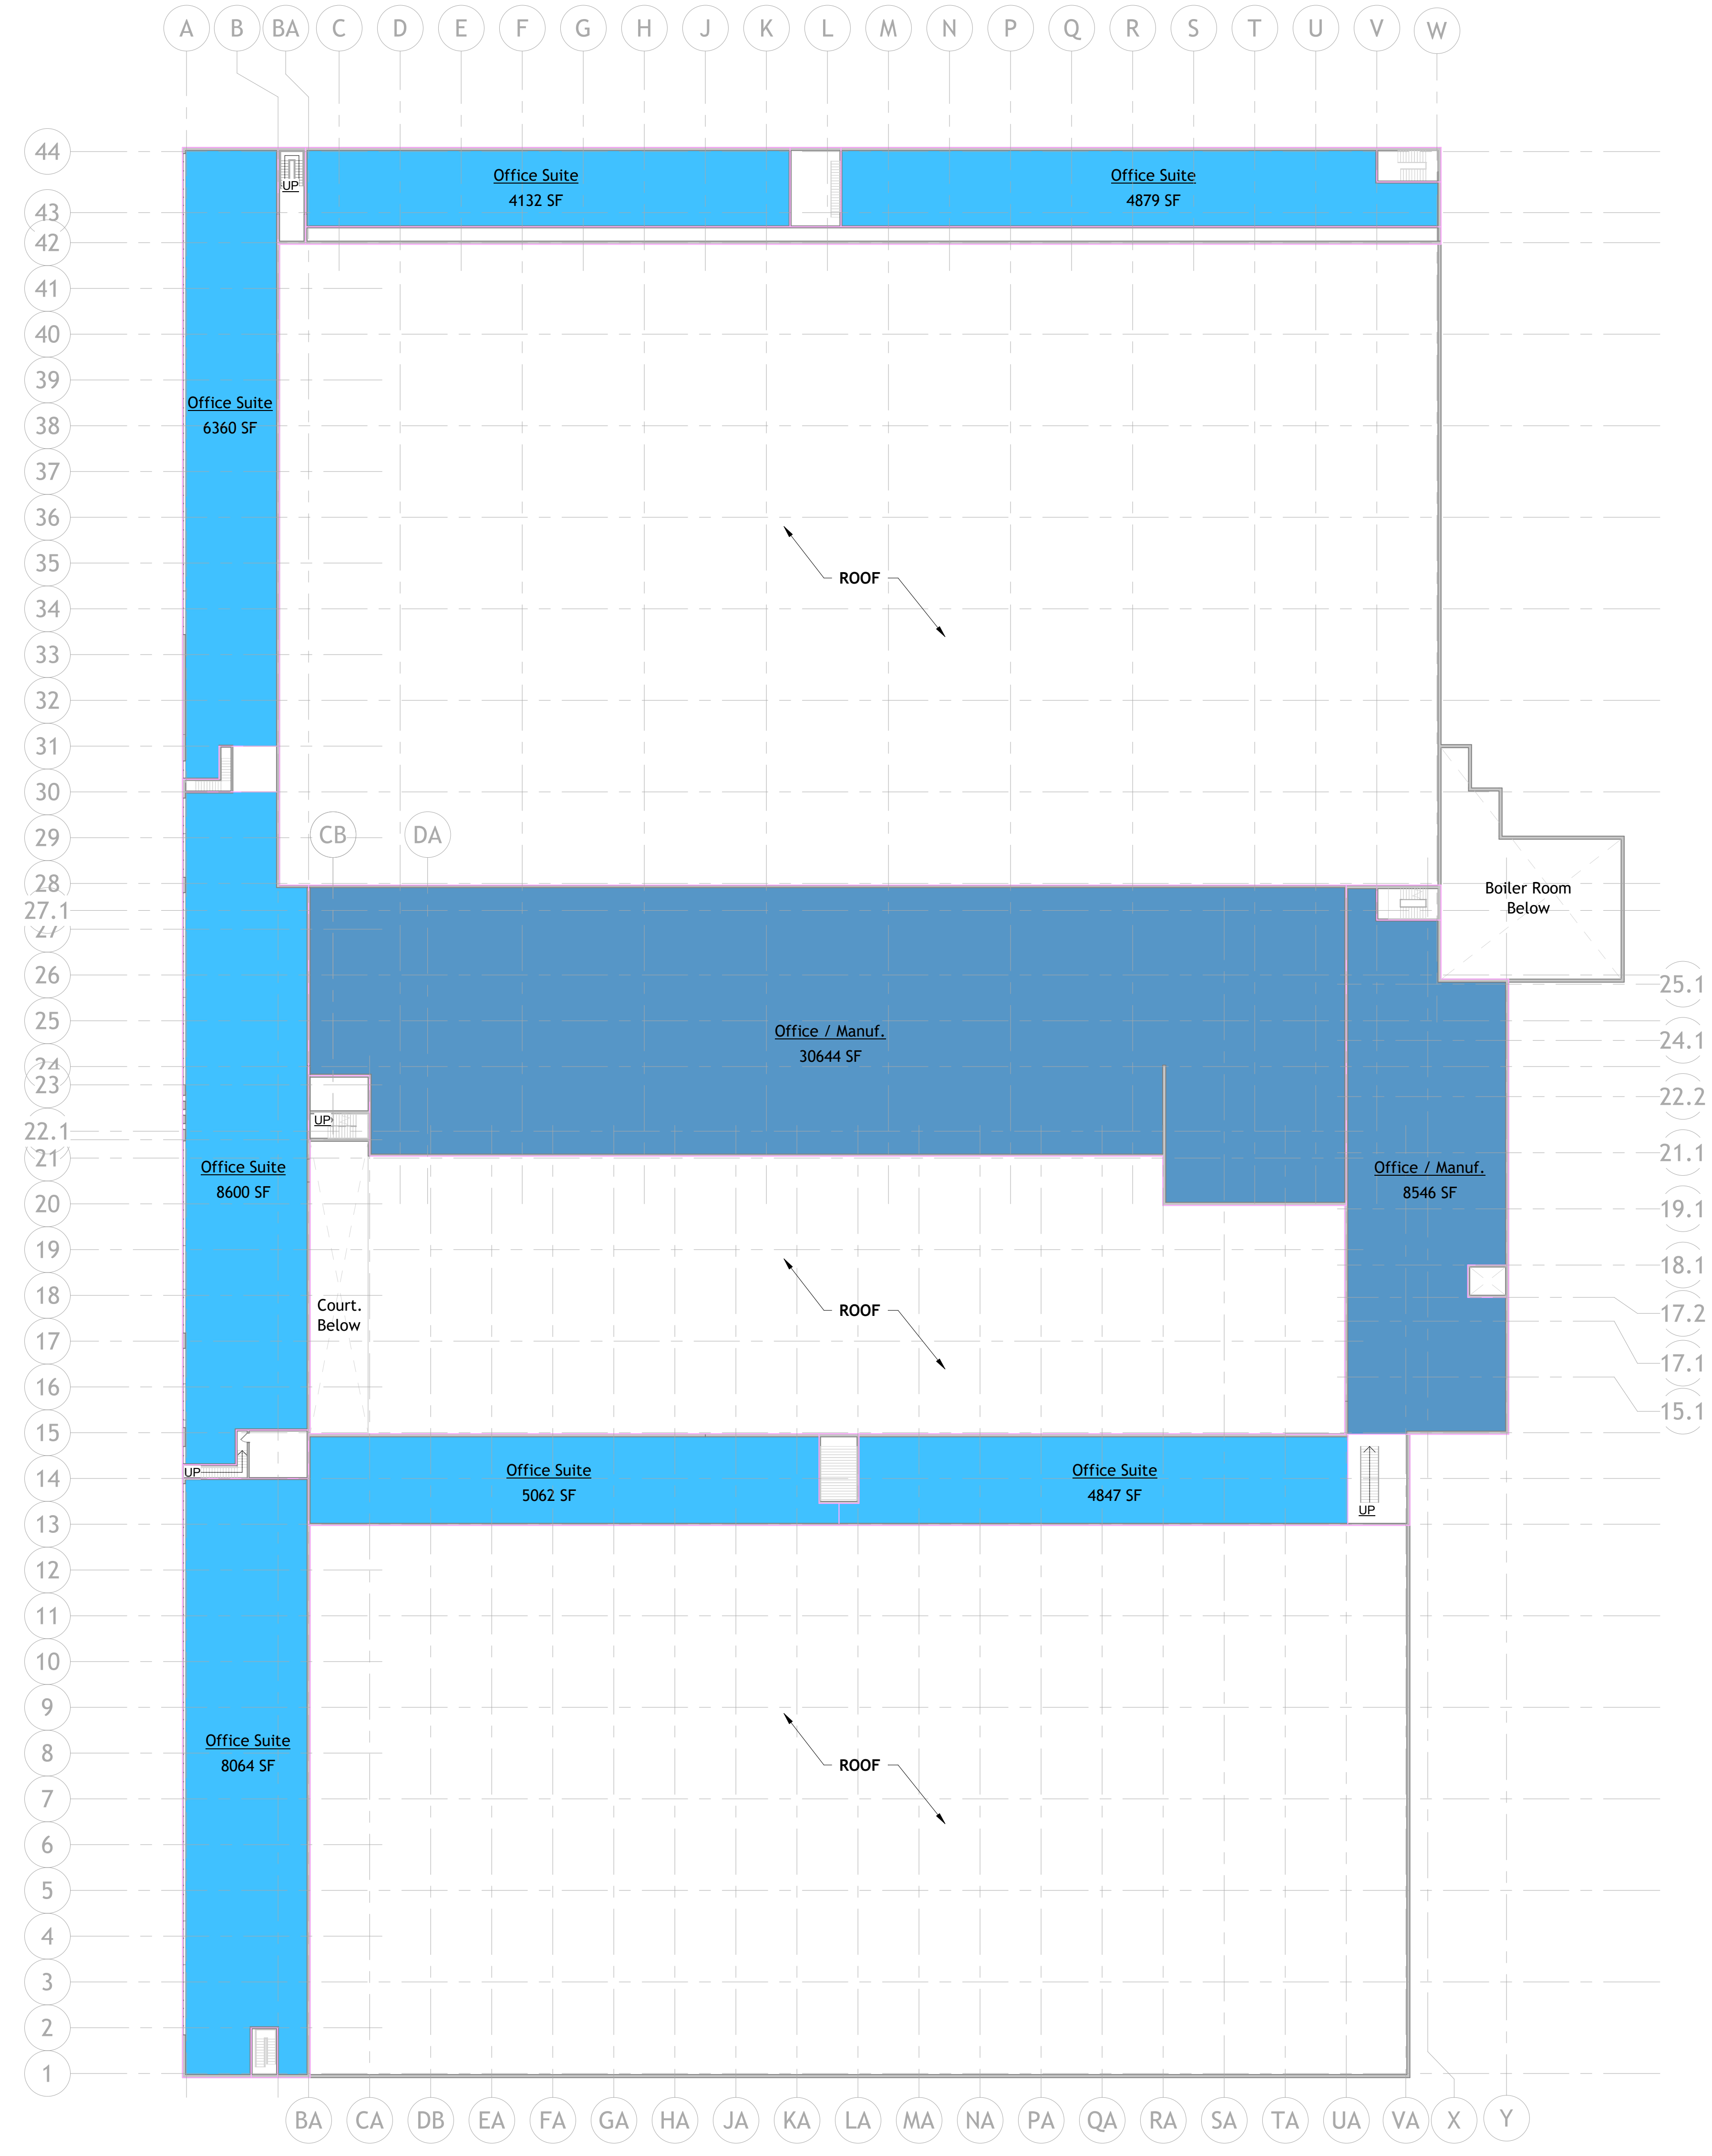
A B BA C D E F G H J K L M N P Q R S T U V W

44
43
42
41
40
39
38
37
36
35
34
33
32
31
30
29
28
27.1
27
26
25
24
23
22.1
21
20
19
18
17
16
15
14
13
12
11
10
9
8
7
6
5
4
3
2
1

UP

Office Suite
4132 SF

Office Suite
4879 SF

Office Suite
6360 SF

ROOF

CB DA

Boiler Room
Below

25.1
24.1
22.2
21.1
19.1
18.1
17.2
17.1
15.1

Office / Manuf.
30644 SF

UP

Office Suite
8600 SF

Office / Manuf.
8546 SF

Court.
Below

ROOF

UP

Office Suite
5062 SF

Office Suite
4847 SF

UP

Office Suite
8064 SF

ROOF

BA CA DB EA FA GA HA JA KA LA MA NA PA QA RA SA TA UA VA X Y